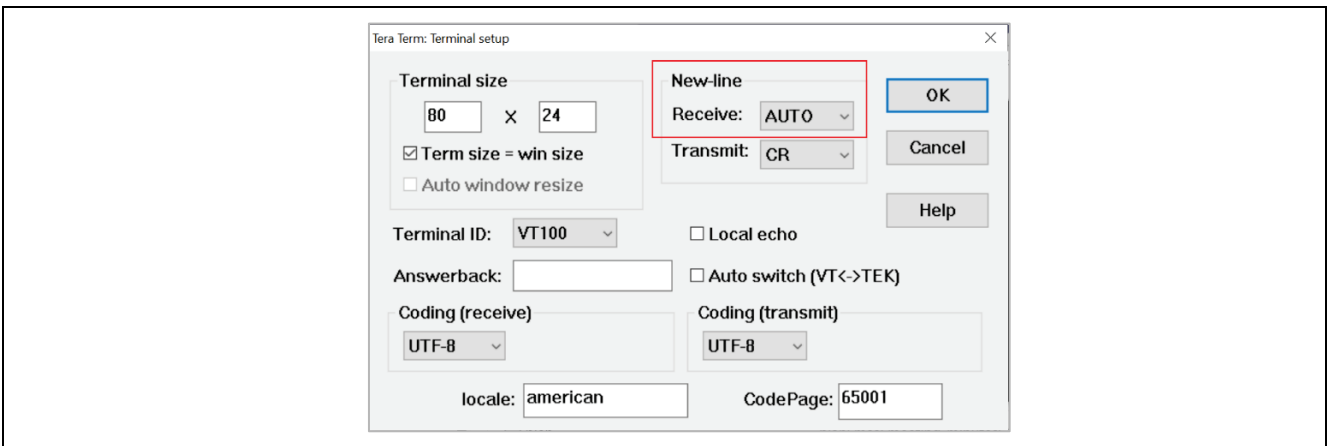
Tera Term: Terminal setup

Terminal size

80 X 24

☑ Term size = win size

☐ Auto window resize

New-line

Receive: AUTO

Transmit: CR

OK

Cancel

Help

Terminal ID: VT100

☐ Local echo

Answerback:

☐ Auto switch (VT<->TEK)

Coding (receive)

UTF-8

Coding (transmit)

UTF-8

locale: american

CodePage: 65001